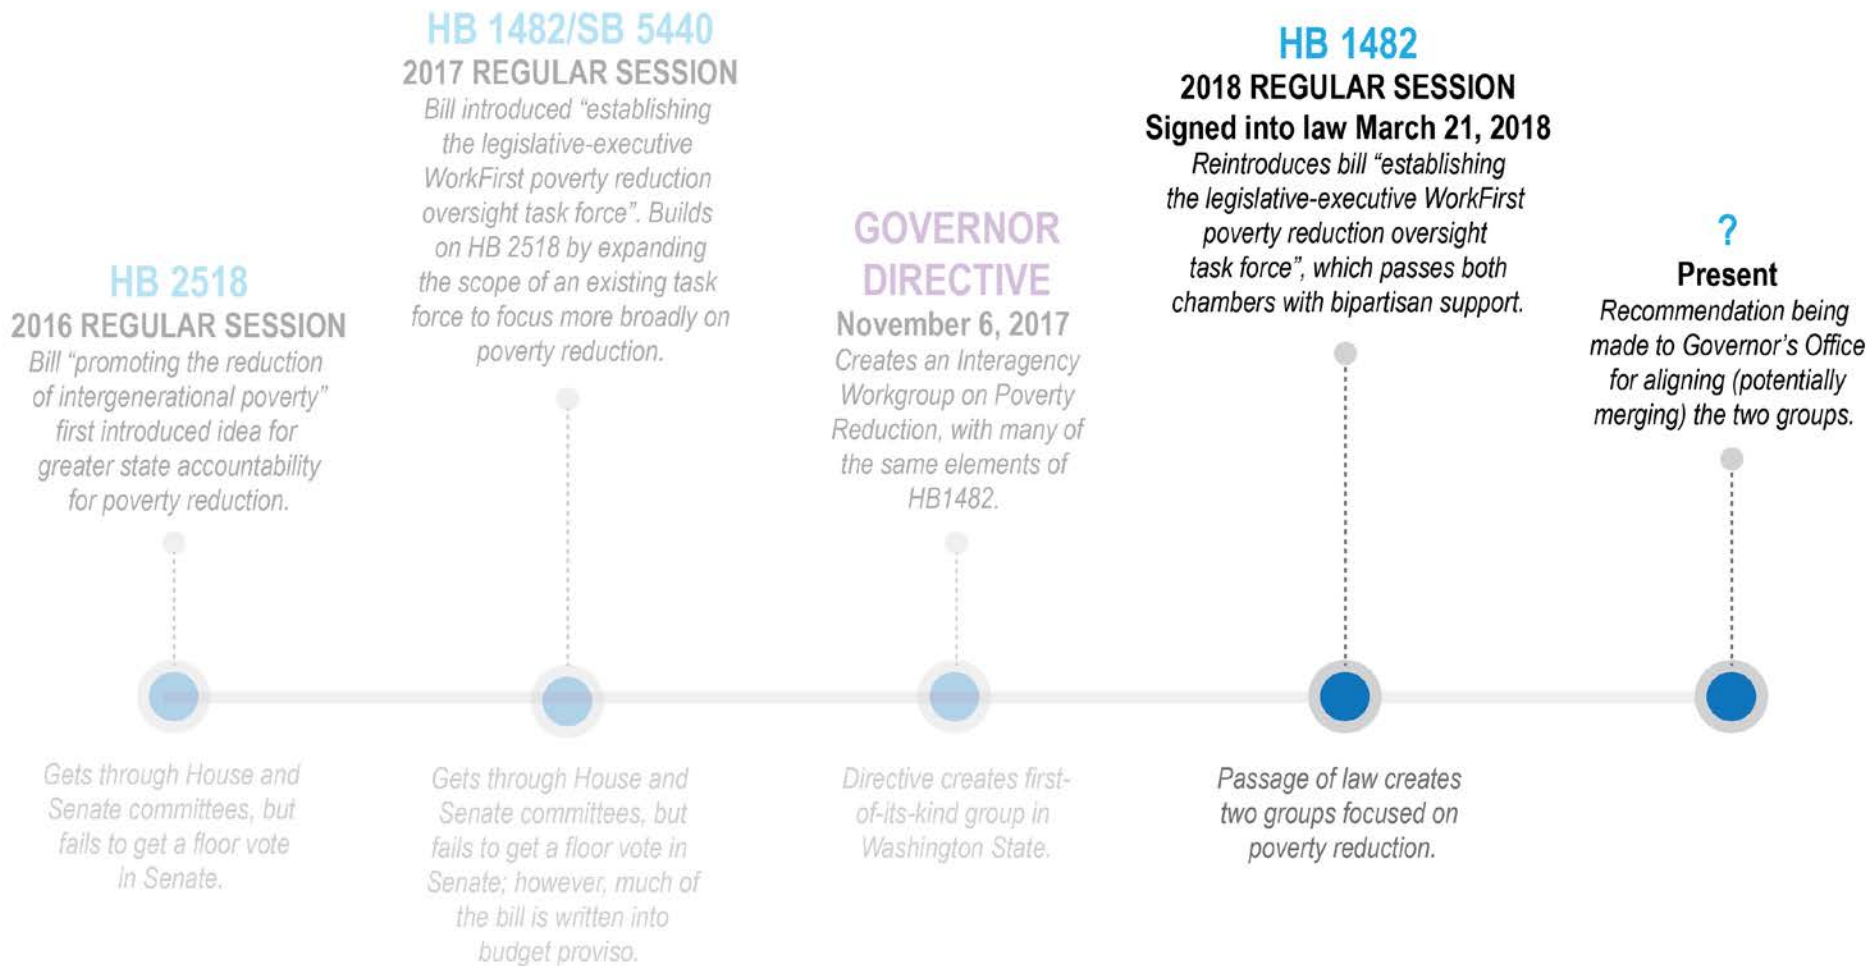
HB 2518
2016 REGULAR SESSION
Bill "promoting the reduction of intergenerational poverty" first introduced idea for greater state accountability for poverty reduction.

Gets through House and Senate committees, but fails to get a floor vote in Senate.

HB 1482/SB 5440
2017 REGULAR SESSION
Bill introduced "establishing the legislative-executive WorkFirst poverty reduction oversight task force". Builds on HB 2518 by expanding the scope of an existing task force to focus more broadly on poverty reduction.

Gets through House and Senate committees, but fails to get a floor vote in Senate; however, much of the bill is written into budget proviso.

GOVERNOR DIRECTIVE
November 6, 2017
Creates an Interagency Workgroup on Poverty Reduction, with many of the same elements of HB1482.

Directive creates first-of-its-kind group in Washington State.

HB 1482
2018 REGULAR SESSION
Signed into law March 21, 2018
Reintroduces bill "establishing the legislative-executive WorkFirst poverty reduction oversight task force", which passes both chambers with bipartisan support.

Passage of law creates two groups focused on poverty reduction.

?
Present
Recommendation being made to Governor's Office for aligning (potentially merging) the two groups.